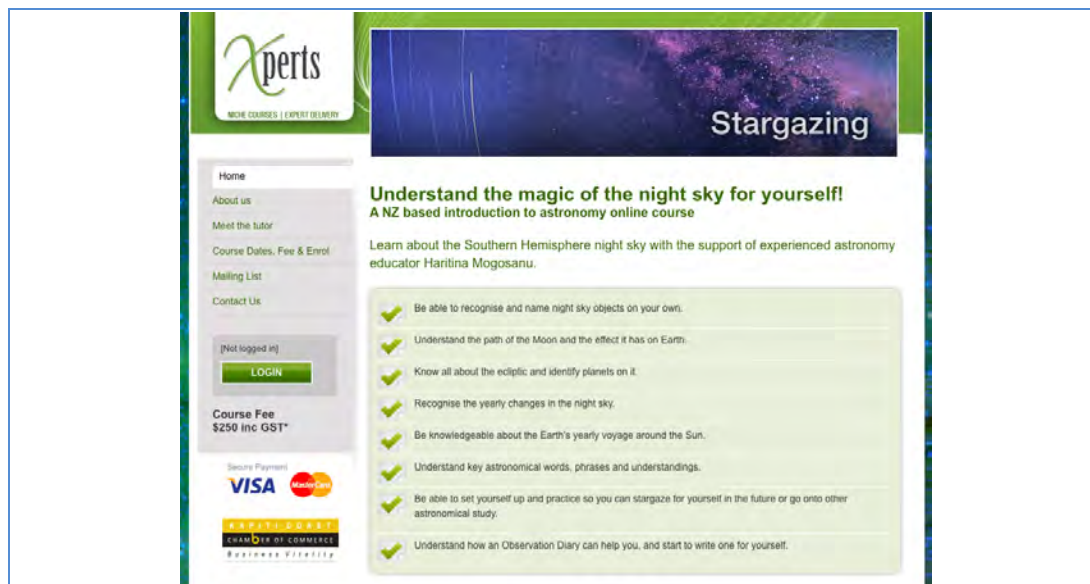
Xperts
NICHE COURSES | EXPERT DELIVERY

Stargazing

Home
About us
Meet the tutor
Course Dates, Fee & Enrol
Mailing List
Contact Us

[Not logged in]
LOGIN

Course Fee
$250 inc GST*

Secure Payment
VISA
MasterCard

KAPITI COAST
CHAMBER OF COMMERCE
Business Vitality

Understand the magic of the night sky for yourself!
A NZ based introduction to astronomy online course

Learn about the Southern Hemisphere night sky with the support of experienced astronomy educator Haritina Mogosanu.

Be able to recognise and name night sky objects on your own.

Understand the path of the Moon and the effect it has on Earth.

Know all about the ecliptic and identify planets on it.

Recognise the yearly changes in the night sky.

Be knowledgeable about the Earth's yearly voyage around the Sun.

Understand key astronomical words, phrases and understandings.

Be able to set yourself up and practice so you can stargaze for yourself in the future or go onto other astronomical study.

Understand how an Observation Diary can help you, and start to write one for yourself.